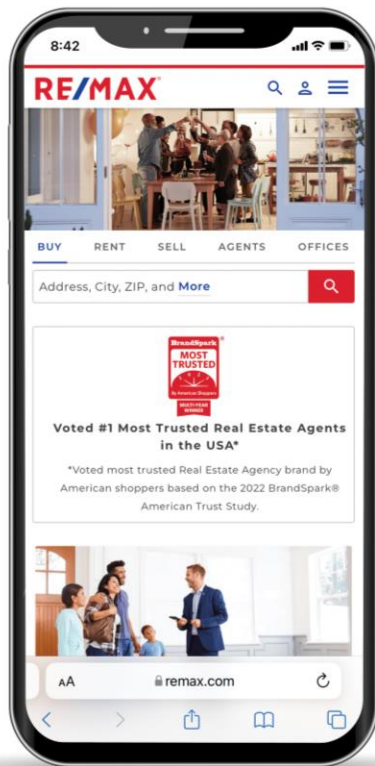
8:42

RE/MAX

BUY RENT SELL AGENTS OFFICES

Address, City, ZIP, and More

BrandSpark MOST TRUSTED By American Shoppers MULTI-YEAR WINNER

Voted #1 Most Trusted Real Estate Agents in the USA*

*Voted most trusted Real Estate Agency brand by American shoppers based on the 2022 BrandSpark® American Trust Study.

AA remax.com